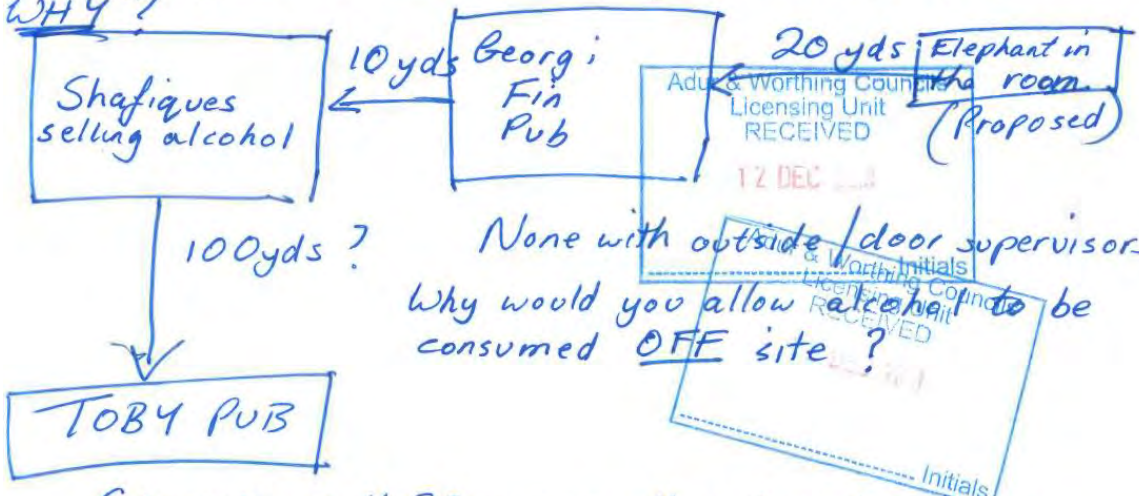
WHY?

Shafiques selling alcohol

10 yds

Georgi Fin Pub

20 yds

Elephant in the room. (Proposed)

Adur & Worthing Councils Licensing Unit RECEIVED 12 DEC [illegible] Initials

100yds ?

None with outside / door supervisors

Why would you allow alcohol to be consumed OFF site ?

Adur & Worthing Councils Licensing Unit RECEIVED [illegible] Initials

TOBY PUB